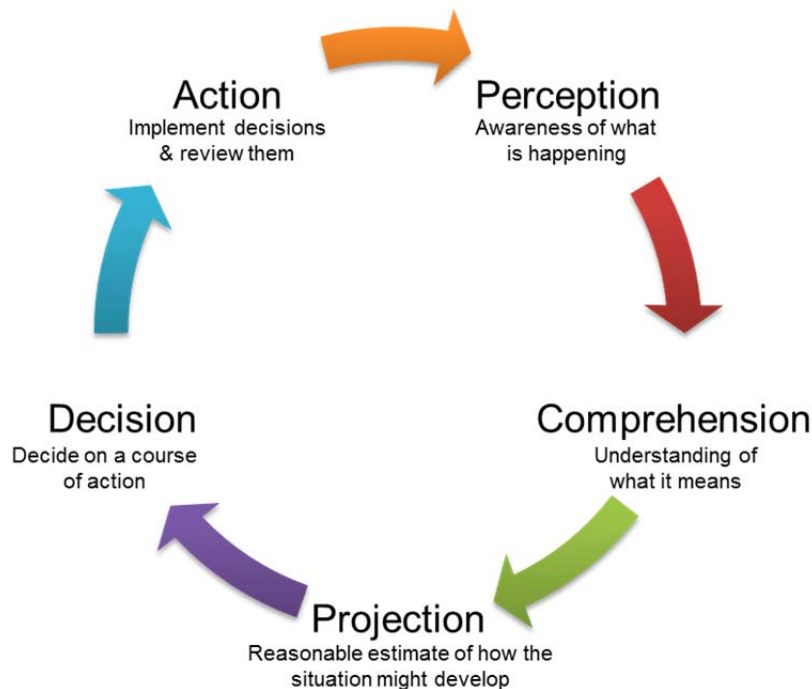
Action
Implement decisions & review them

Perception
Awareness of what is happening

Comprehension
Understanding of what it means

Projection
Reasonable estimate of how the situation might develop

Decision
Decide on a course of action